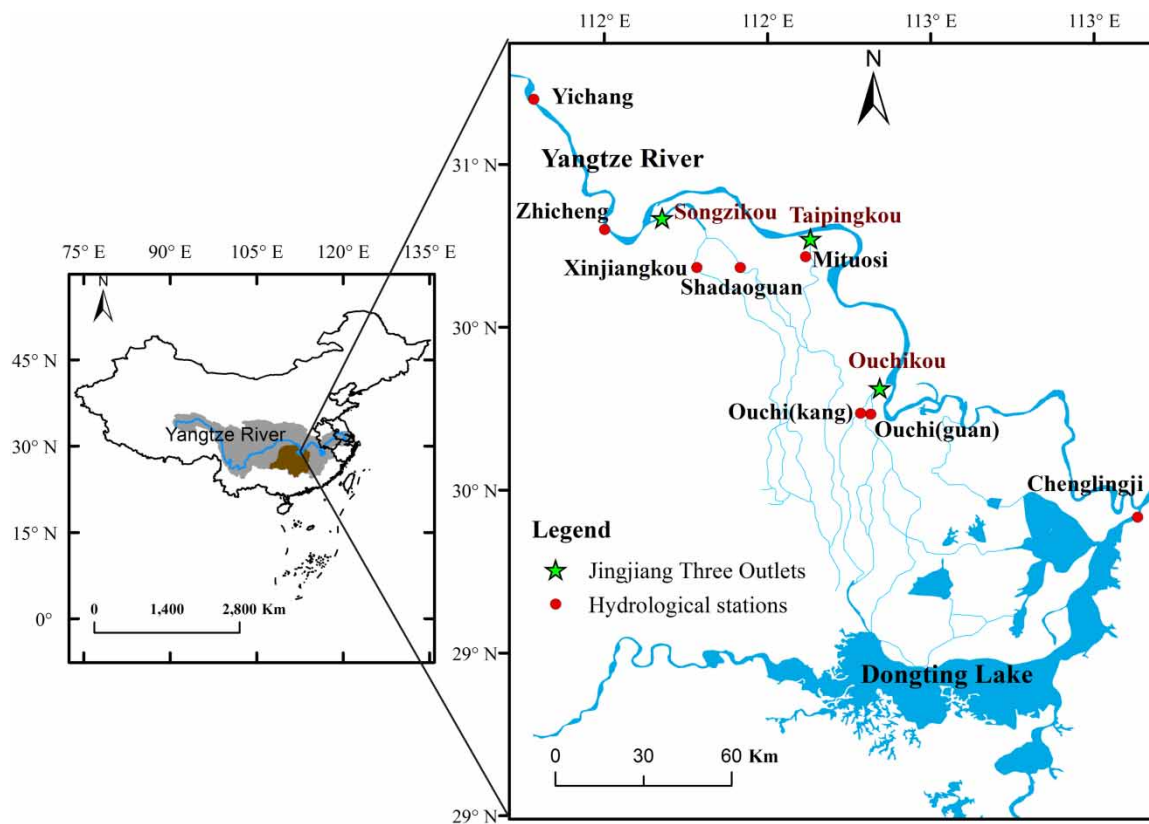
112° E
112° E
112° E
113° E
113° E

N

Yichang

31° N
Yangtze River

Zhicheng
Songzikou
Taipingkou
Xinjiangkou
Shadaoguan
Mituosi

30° N

Ouchikou
Ouchi(kang)
Ouchi(guan)

30° N
Chenglingji

Legend
Jingjiang Three Outlets
Hydrological stations

29° N
Dongting Lake

0 30 60 Km

29° N

75° E 90° E 105° E 120° E 135° E

N

45° N
Yangtze River
30° N
15° N
0°

0 1,400 2,800 Km